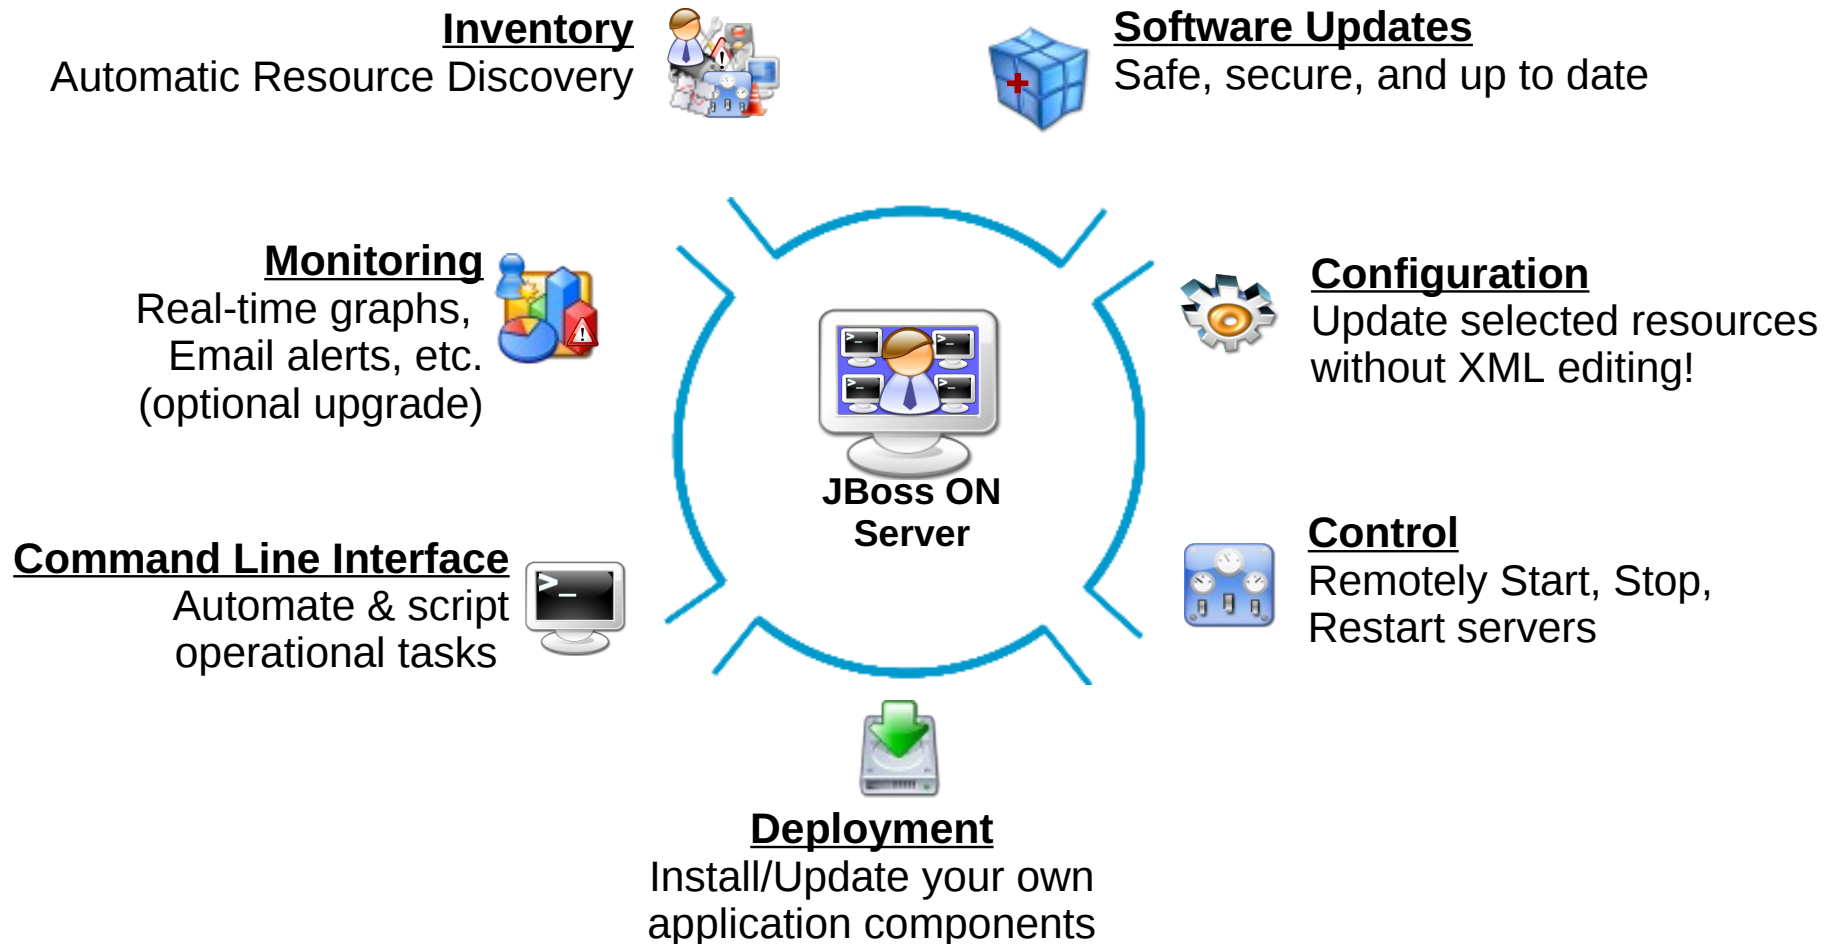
Inventory
Automatic Resource Discovery

Software Updates
Safe, secure, and up to date

Monitoring
Real-time graphs,
Email alerts, etc.
(optional upgrade)

JBoss ON
Server

Configuration
Update selected resources without XML editing!

Command Line Interface
Automate & script operational tasks

Control
Remotely Start, Stop, Restart servers

Deployment
Install/Update your own application components